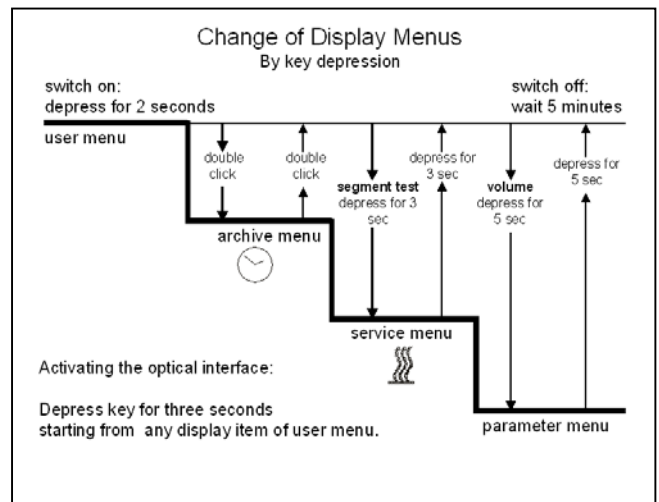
Change of Display Menus
By key depression

switch on:
depress for 2 seconds

switch off:
wait 5 minutes

user menu

double click

double click

segment test
depress for 3 sec

depress for 3 sec

volume
depress for 5 sec

depress for 5 sec

archive menu

service menu

Activating the optical interface:

Depress key for three seconds starting from any display item of user menu.

parameter menu